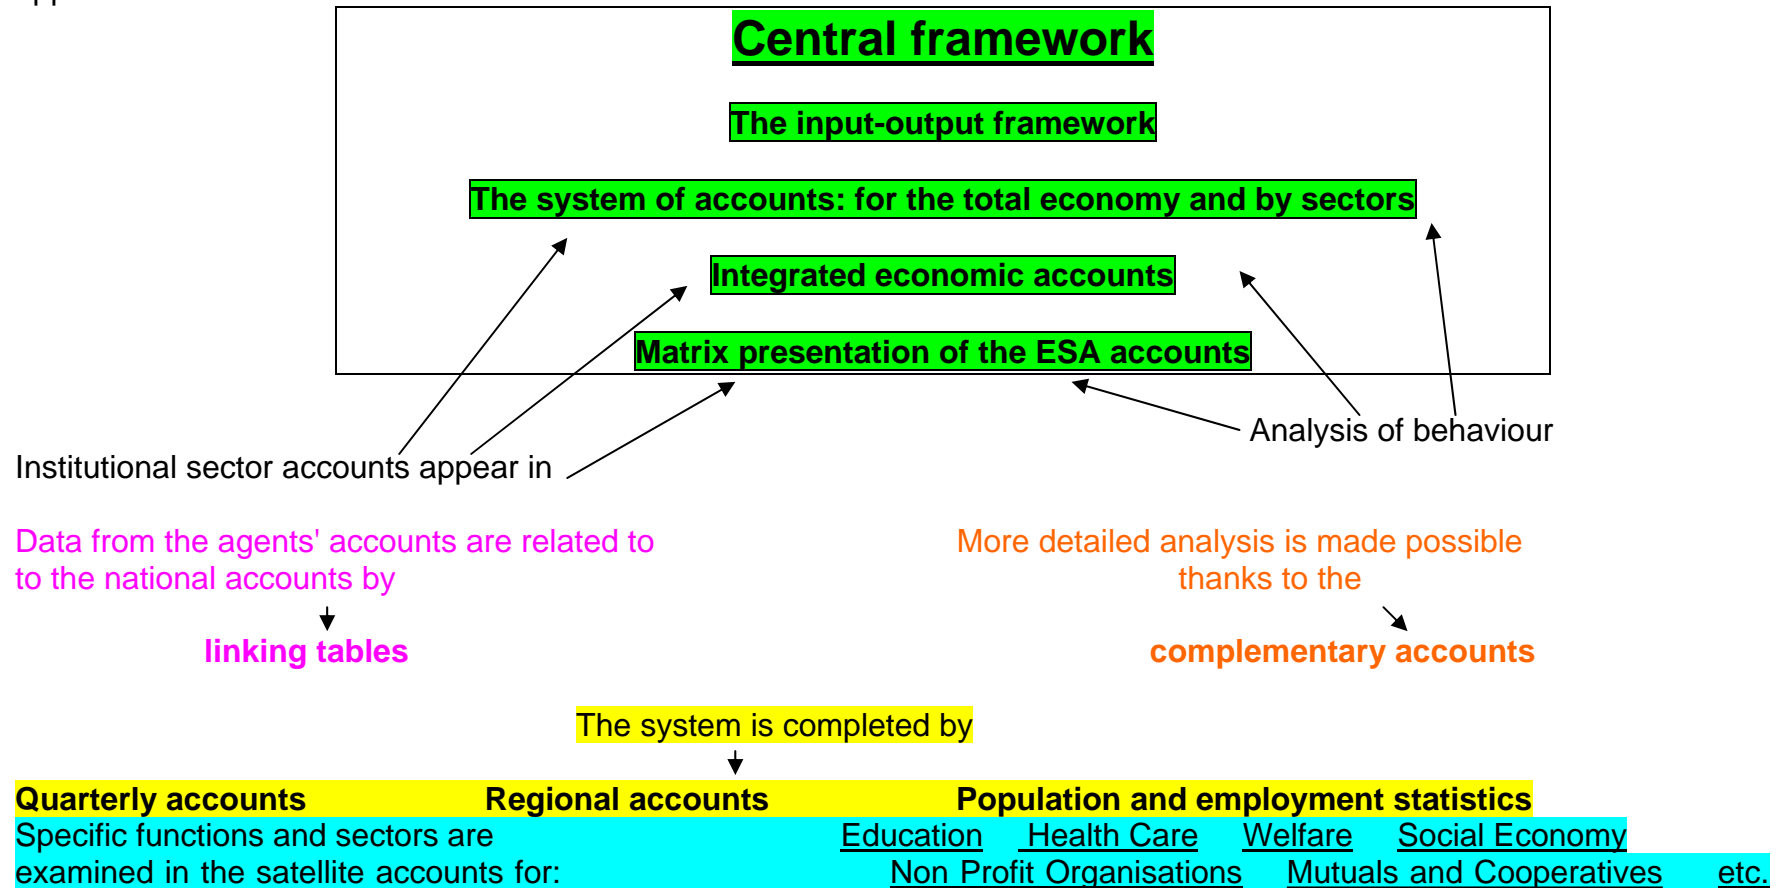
Central framework

The input-output framework

The system of accounts: for the total economy and by sectors

Integrated economic accounts

Matrix presentation of the ESA accounts

Analysis of behaviour

Institutional sector accounts appear in

Data from the agents' accounts are related to to the national accounts by

linking tables

More detailed analysis is made possible thanks to the

complementary accounts

The system is completed by

Quarterly accounts Regional accounts Population and employment statistics

Specific functions and sectors are examined in the satellite accounts for: Education Health Care Welfare Social Economy Non Profit Organisations Mutuals and Cooperatives etc.